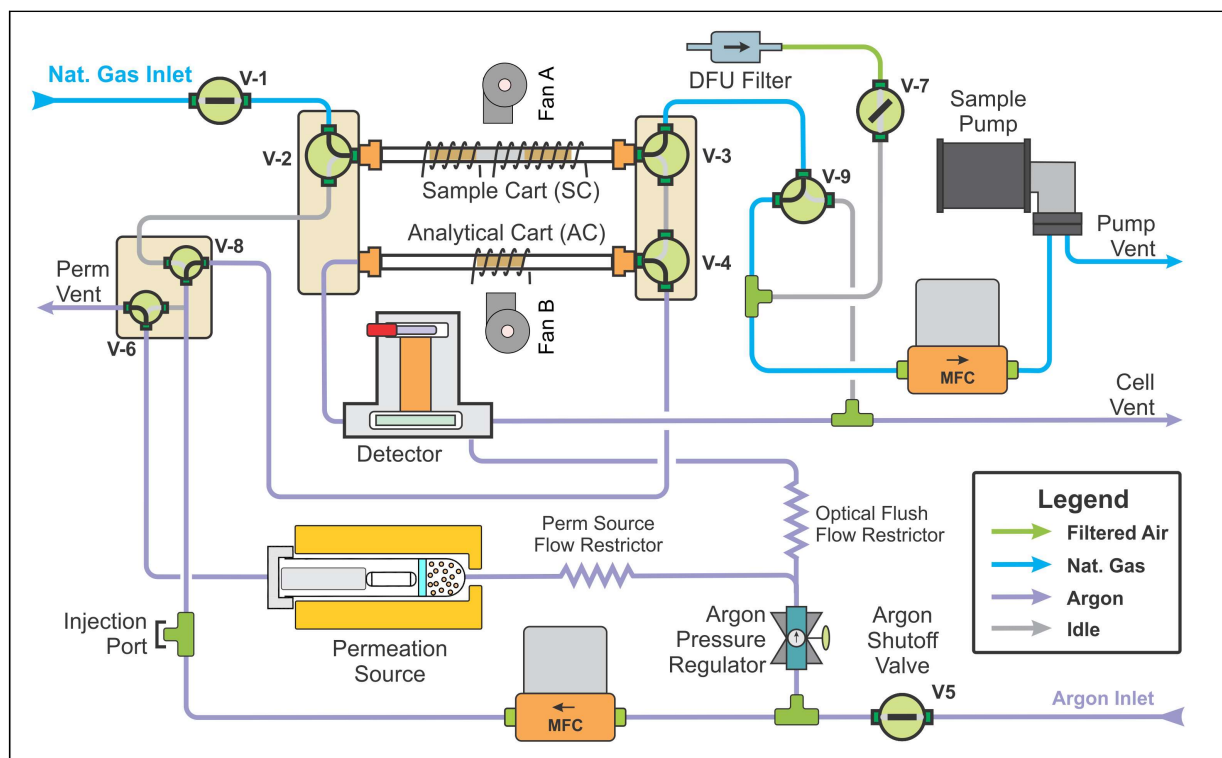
Nat. Gas Inlet
V-1
Fan A
DFU Filter
V-7
Sample Pump
V-2
V-3
Sample Cart (SC)
V-9
Pump Vent
Analytical Cart (AC)
V-8
V-4
Perm Vent
V-6
Fan B
MFC
Cell Vent
Detector
Optical Flush Flow Restrictor
Legend
Filtered Air
Nat. Gas
Argon
Idle
Perm Source Flow Restrictor
Injection Port
Permeation Source
Argon Pressure Regulator
Argon Shutoff Valve
MFC
V5
Argon Inlet